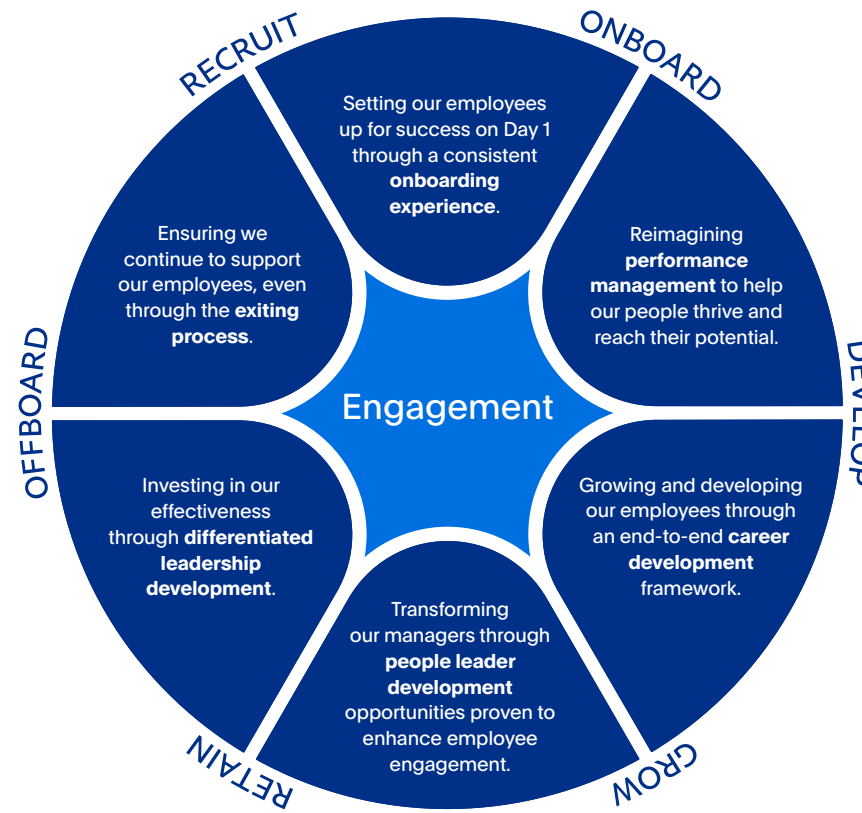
RECRUIT

ONBOARD

DEVELOP

GROW

RETAIN

OFFBOARD

Setting our employees up for success on Day 1 through a consistent **onboarding experience**.

Reimagining **performance management** to help our people thrive and reach their potential.

Growing and developing our employees through an end-to-end **career development** framework.

Transforming our managers through **people leader development** opportunities proven to enhance employee engagement.

Investing in our effectiveness through **differentiated leadership development**.

Ensuring we continue to support our employees, even through the **exiting process**.

Engagement